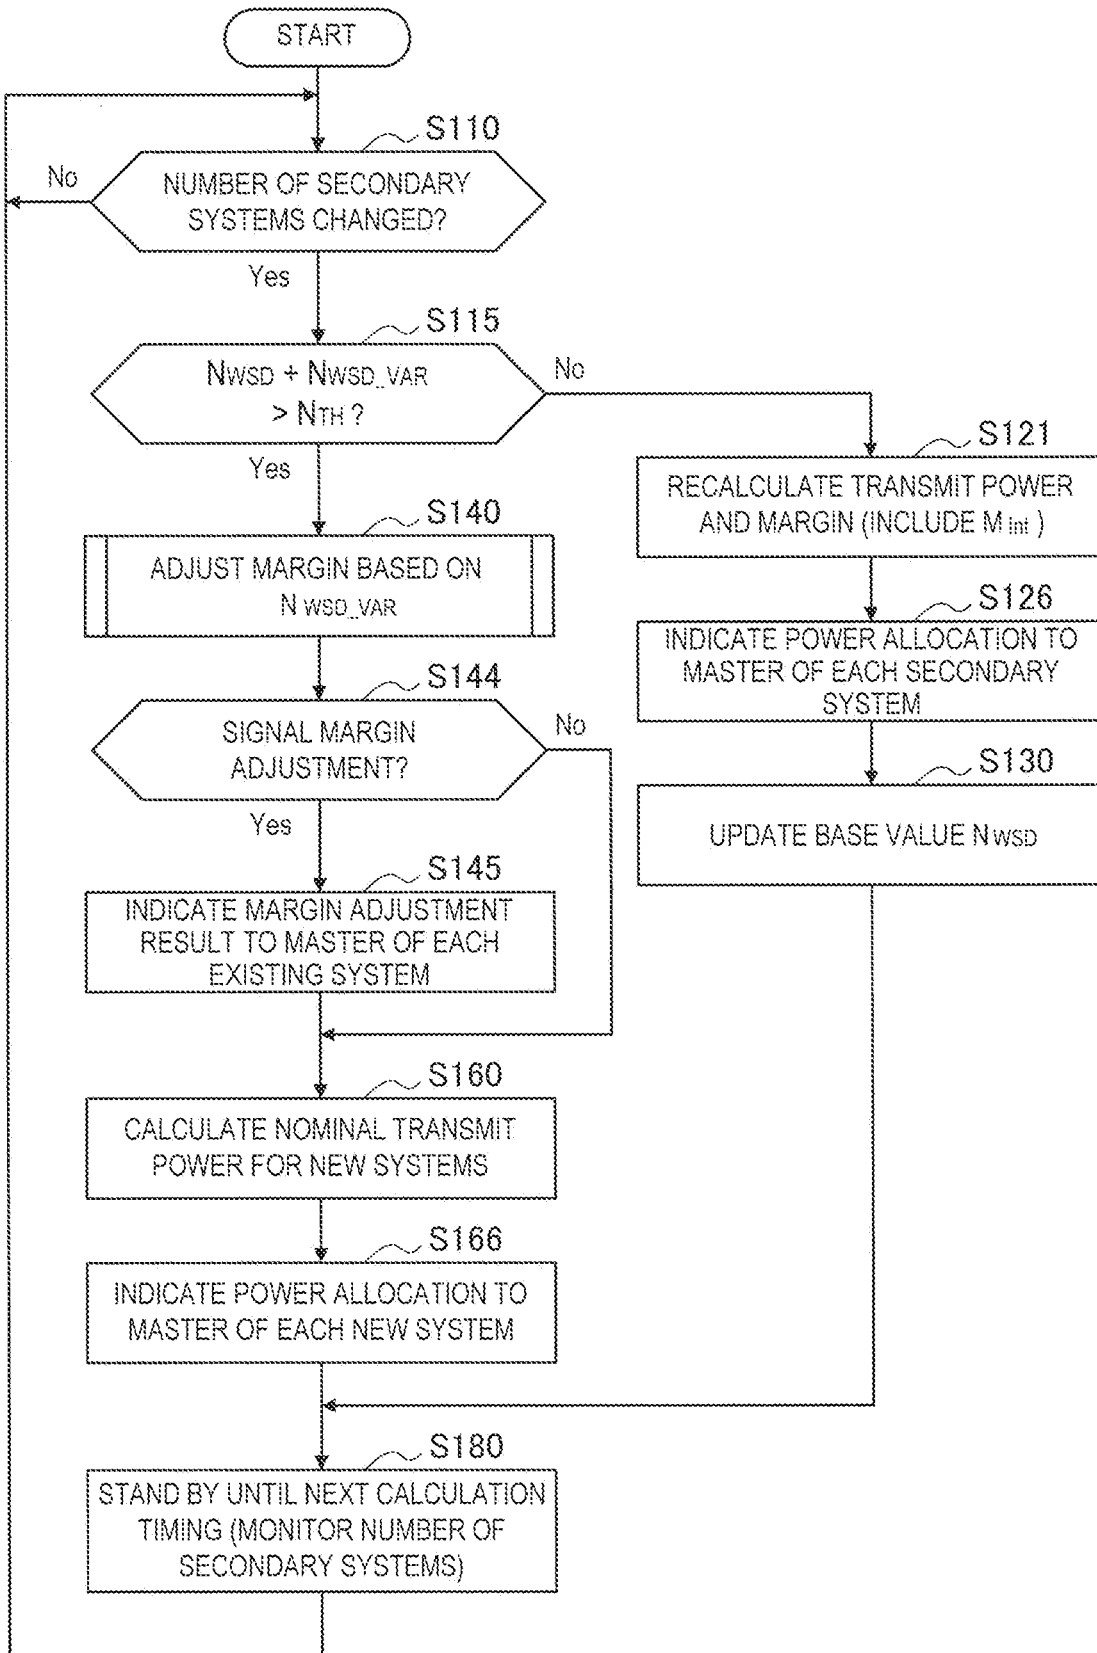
START

S110

No

NUMBER OF SECONDARY SYSTEMS CHANGED?

Yes

S115

$N_{WSD} + N_{WSD\_VAR} > N_{TH}$ ?

No

Yes

S121

RECALCULATE TRANSMIT POWER AND MARGIN (INCLUDE $M_{Int}$ )

S140

ADJUST MARGIN BASED ON $N_{WSD\_VAR}$

S126

INDICATE POWER ALLOCATION TO MASTER OF EACH SECONDARY SYSTEM

S144

SIGNAL MARGIN ADJUSTMENT?

No

S130

UPDATE BASE VALUE $N_{WSD}$

Yes

S145

INDICATE MARGIN ADJUSTMENT RESULT TO MASTER OF EACH EXISTING SYSTEM

S160

CALCULATE NOMINAL TRANSMIT POWER FOR NEW SYSTEMS

S166

INDICATE POWER ALLOCATION TO MASTER OF EACH NEW SYSTEM

S180

STAND BY UNTIL NEXT CALCULATION TIMING (MONITOR NUMBER OF SECONDARY SYSTEMS)